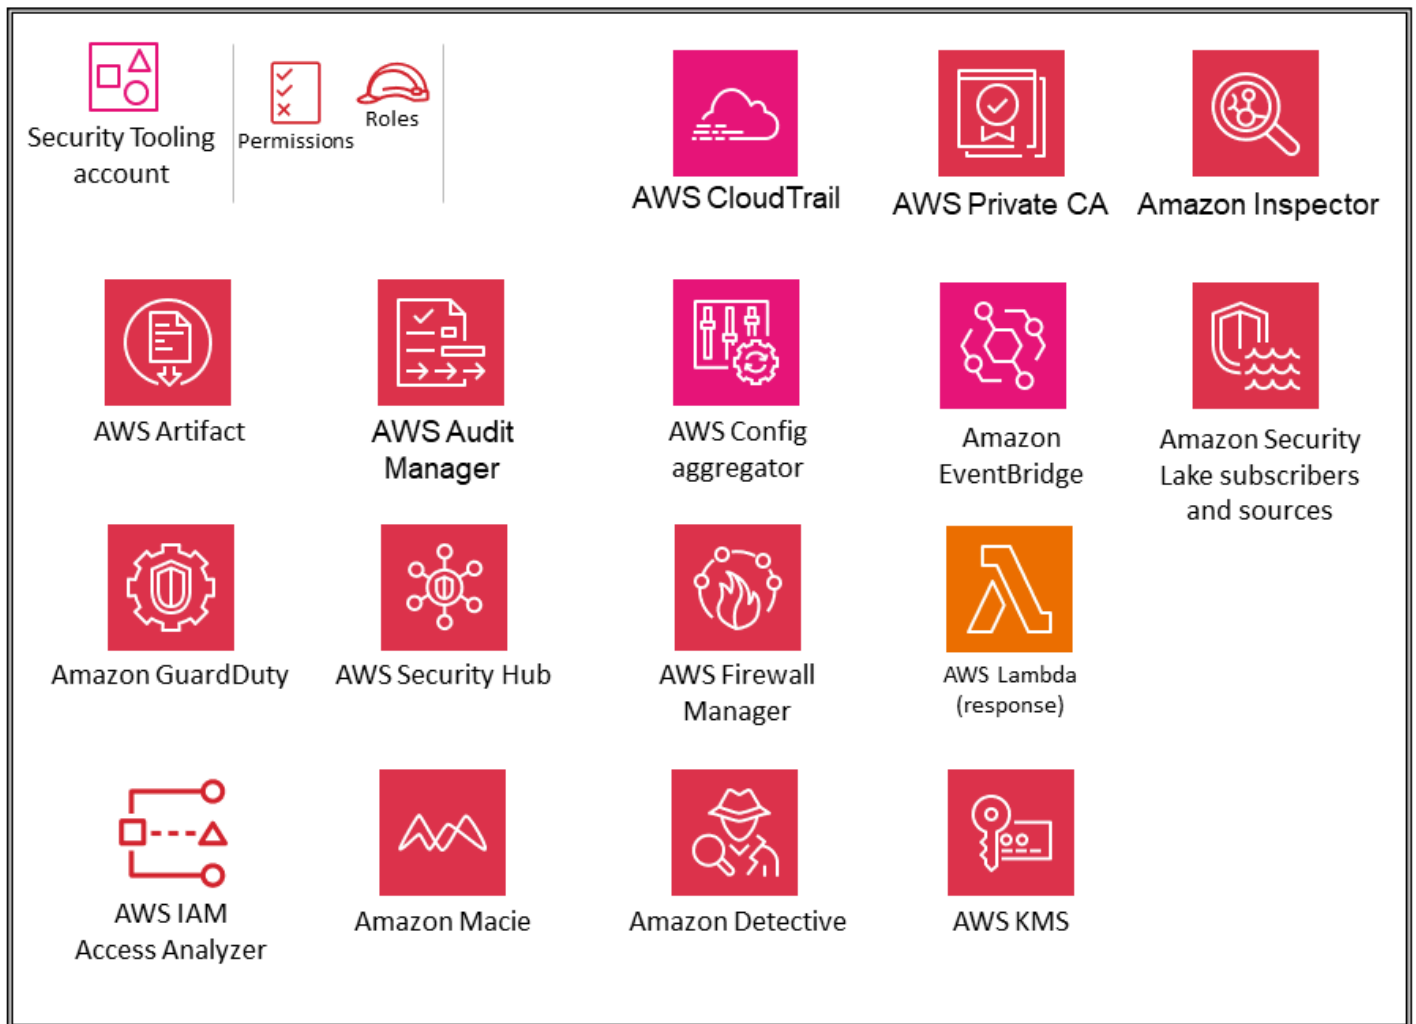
Security Tooling account

Permissions

Roles

AWS CloudTrail

AWS Private CA

Amazon Inspector

AWS Artifact

AWS Audit Manager

AWS Config aggregator

Amazon EventBridge

Amazon Security Lake subscribers and sources

Amazon GuardDuty

AWS Security Hub

AWS Firewall Manager

AWS Lambda (response)

AWS IAM Access Analyzer

Amazon Macie

Amazon Detective

AWS KMS